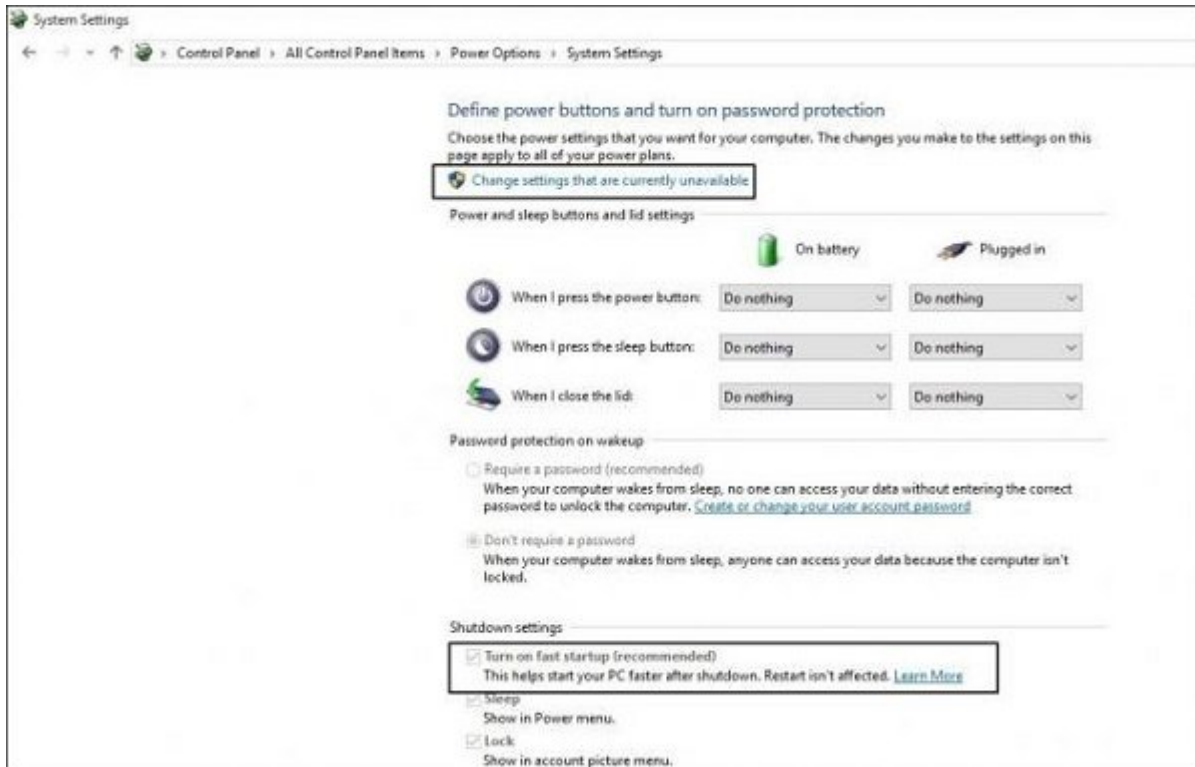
System Settings

← → ˅ ↑ > Control Panel > All Control Panel Items > Power Options > System Settings

Define power buttons and turn on password protection

Choose the power settings that you want for your computer. The changes you make to the settings on this page apply to all of your power plans.

Change settings that are currently unavailable

Power and sleep buttons and lid settings

| | On battery | Plugged in |
|---|---|---|
| When I press the power button: | Do nothing | Do nothing |
| When I press the sleep button: | Do nothing | Do nothing |
| When I close the lid: | Do nothing | Do nothing |

Password protection on wakeup

Require a password (recommended)
When your computer wakes from sleep, no one can access your data without entering the correct password to unlock the computer. Create or change your user account password

Don't require a password
When your computer wakes from sleep, anyone can access your data because the computer isn't locked.

Shutdown settings

Turn on fast startup (recommended)
This helps start your PC faster after shutdown. Restart isn't affected. Learn More

Sleep
Show in Power menu.

Lock
Show in account picture menu.